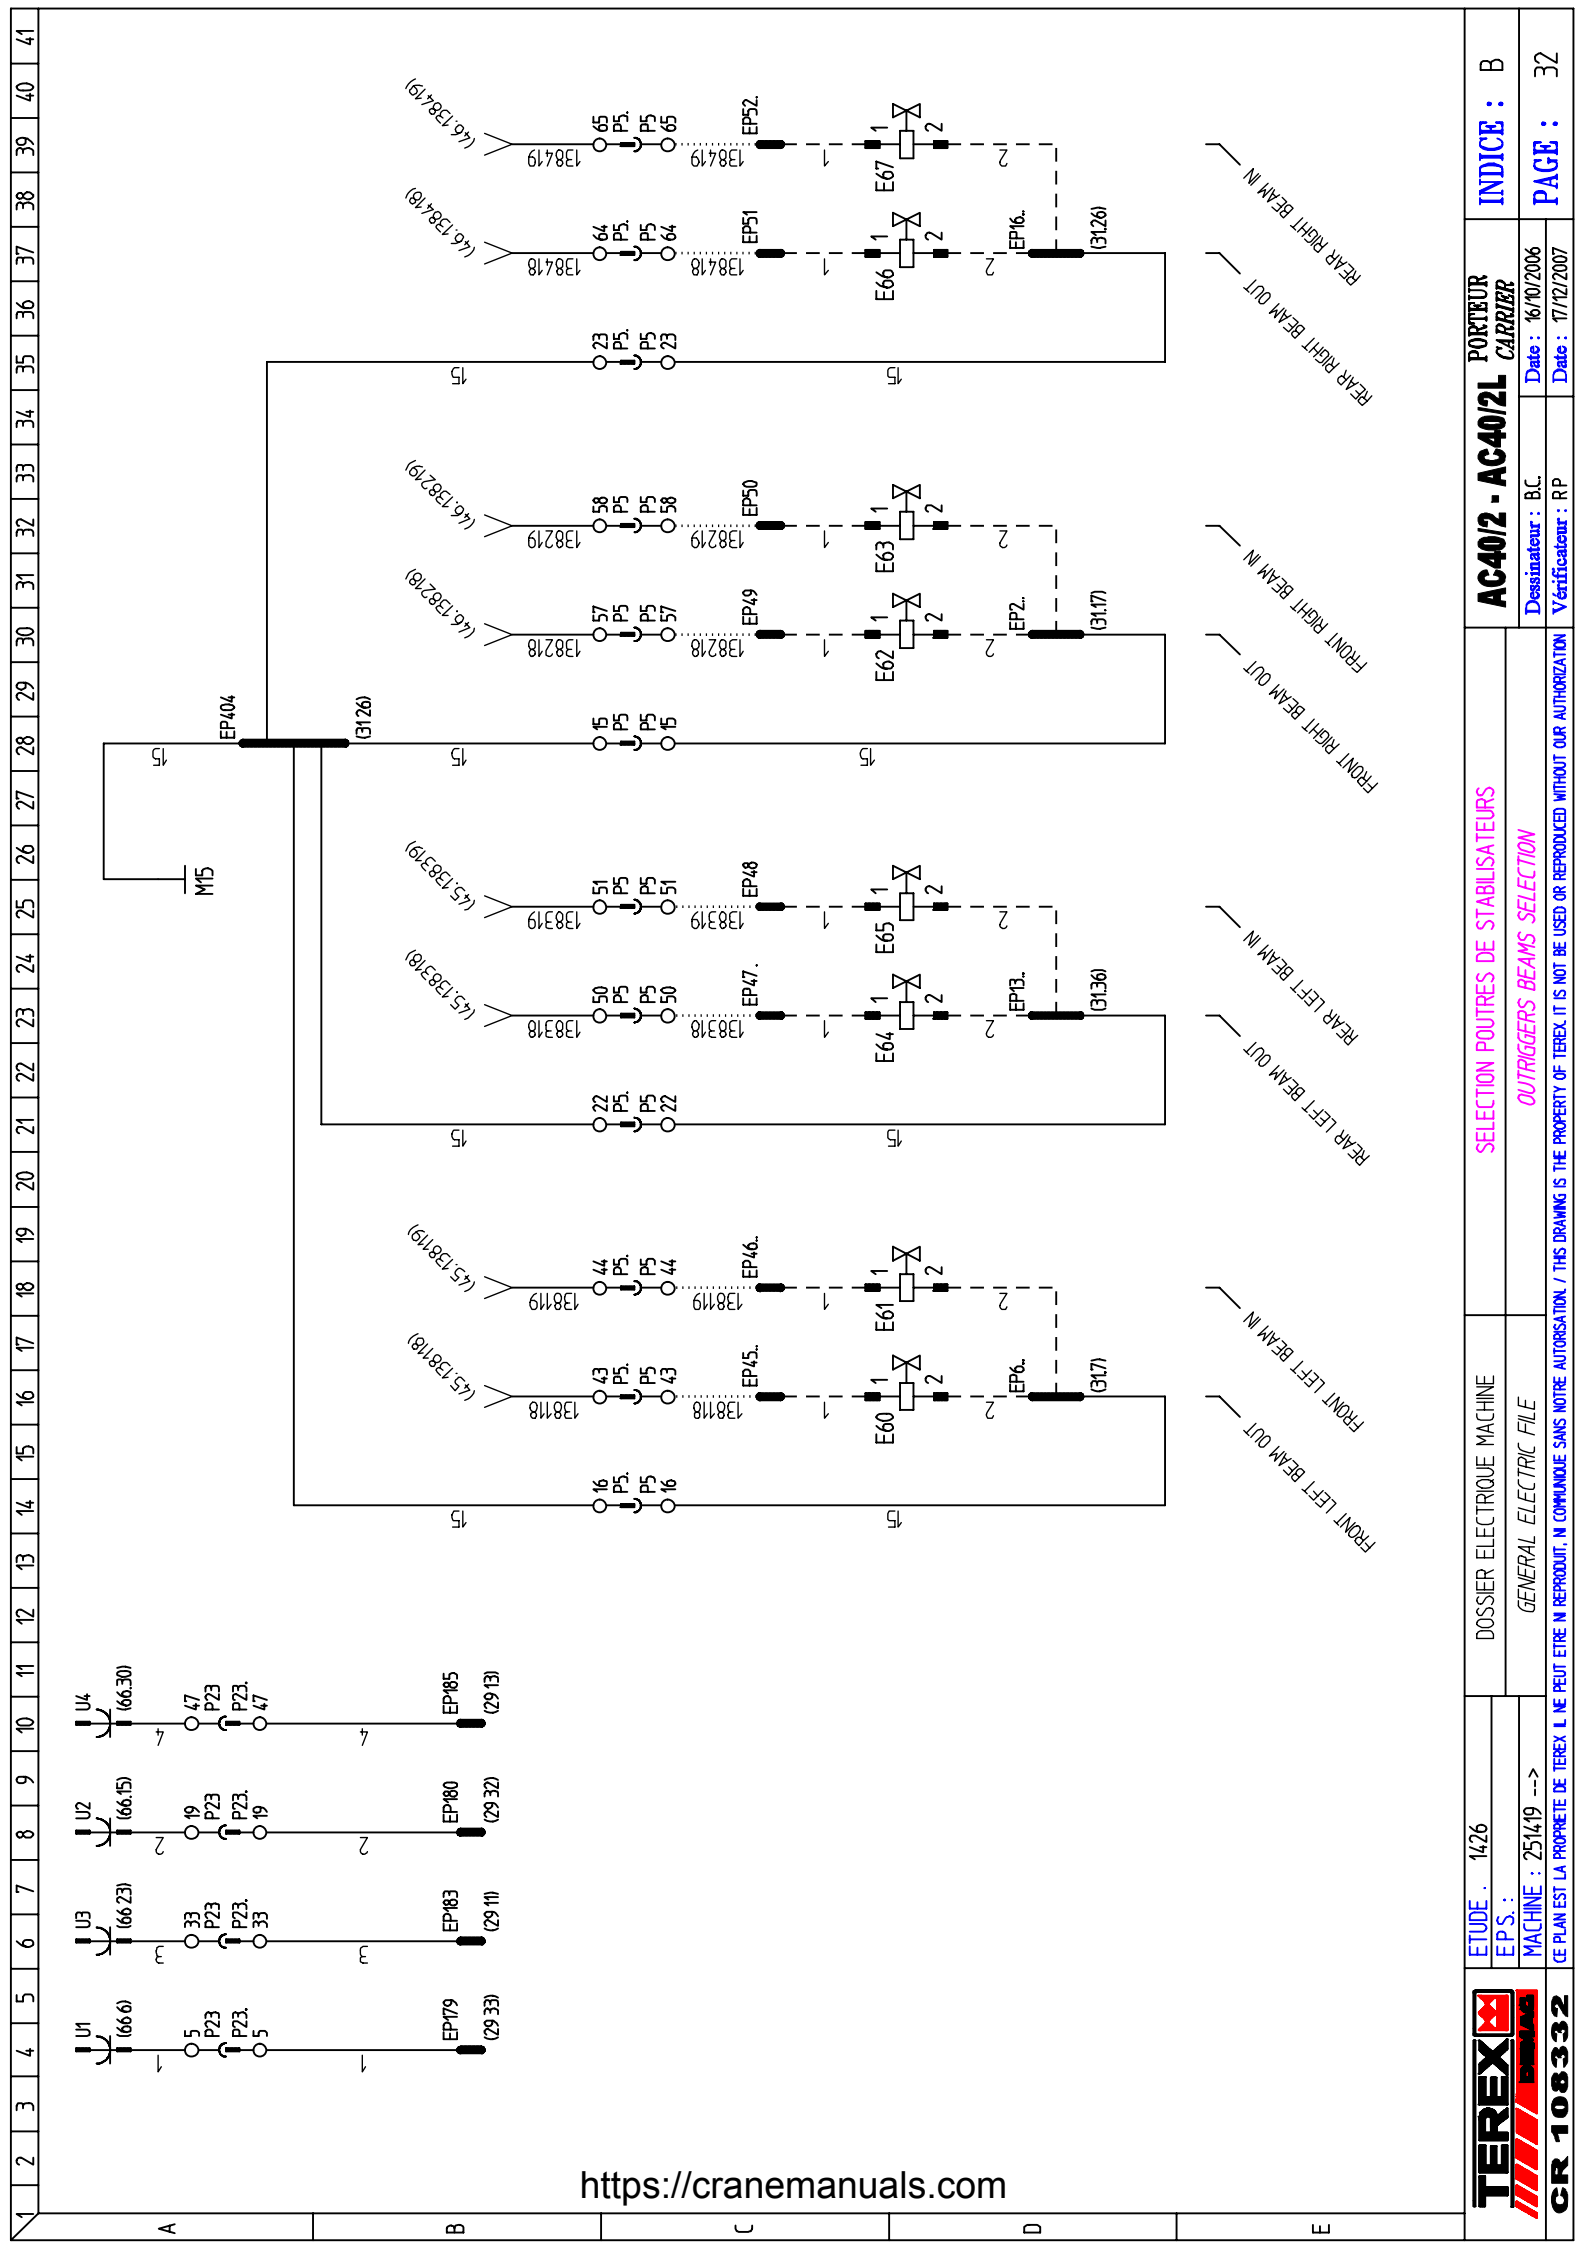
41 40 39 38 37 36 35 34 33 32 31 30 29 28 27 26 25 24 23 22 21 20 19 18 17 16 15 14 13 12 11 10 9 8 7 6 5 4 3 2 1

A B C D E

(46.138419) 138419 65 P5. P5 65 138419 EP52. 1 E67 1 2 2
(46.138418) 138418 64 P5. P5 64 138418 EP51 1 E66 1 2 2 EP16. (31.26)
REAR RIGHT BEAM IN
REAR RIGHT BEAM OUT
15 23 P5. P5 23 15

(46.138219) 138219 58 P5 P5 58 138219 EP50 1 E63 1 2 2
(46.138218) 138218 57 P5 P5 57 138218 EP49 1 E62 1 2 2 EP2. (31.17)
FRONT RIGHT BEAM IN
FRONT RIGHT BEAM OUT
EP404 (31.26) 15 15 15 P5 P5 15 15
M15

(45.138319) 138319 51 P5 P5 51 138319 EP48 1 E65 1 2 2
(45.138318) 138318 50 P5 P5 50 138318 EP47. 1 E64 1 2 2 EP13. (31.36)
REAR LEFT BEAM IN
REAR LEFT BEAM OUT
15 22 P5. P5 22 15

(45.138119) 138119 44 P5. P5 44 138119 EP46. 1 E61 1 2 2
(45.138118) 138118 43 P5. P5 43 138118 EP45. 1 E60 1 2 2 EP6. (31.7)
FRONT LEFT BEAM IN
FRONT LEFT BEAM OUT
15 16 P5. P5 16 15

U4 (66.30) 4 47 P23 P23. 47 4 EP185 (29.13)
U2 (66.15) 2 19 P23 P23. 19 2 EP180 (29.32)
U3 (66.23) 3 33 P23 P23. 33 3 EP183 (29.11)
U1 (66.6) 1 5 P23 P23. 5 1 EP179 (29.33)

https://cranemanuals.com

INDICE : B
PAGE : 32
PORTEUR CARRIER
AC40/2 - AC40/2L
Date : 16/10/2006
Date : 17/12/2007
Dessinateur : B.C.
Vérificateur : RP
SELECTION POUTRES DE STABILISATEURS
OUTRIGGERS BEAMS SELECTION
DOSSIER ELECTRIQUE MACHINE
GENERAL ELECTRIC FILE
ETUDE : 1426
E.P.S. :
MACHINE : 251419 -->
CE PLAN EST LA PROPRIETE DE TEREX. IL NE PEUT ETRE NI REPRODUIT, NI COMMUNIQUE SANS NOTRE AUTORISATION. / THIS DRAWING IS THE PROPERTY OF TEREX. IT IS NOT BE USED OR REPRODUCED WITHOUT OUR AUTHORIZATION
TEREX DEMAG
CR 108332